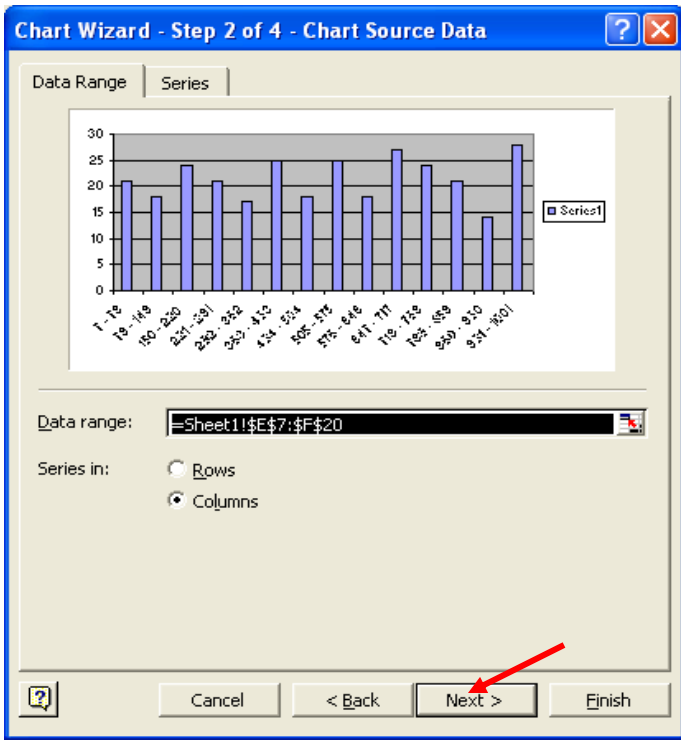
Chart Wizard - Step 2 of 4 - Chart Source Data

Data Range
Series

30
25
20
15
10
5
0

1 - 78
79 - 149
150 - 220
221 - 291
292 - 362
363 - 433
434 - 504
505 - 575
576 - 646
647 - 717
718 - 788
789 - 859
860 - 930
931 - 1001

Series1

Data range: =Sheet1!$E$7:$F$20

Series in:
Rows
Columns

Cancel
< Back
Next >
Finish